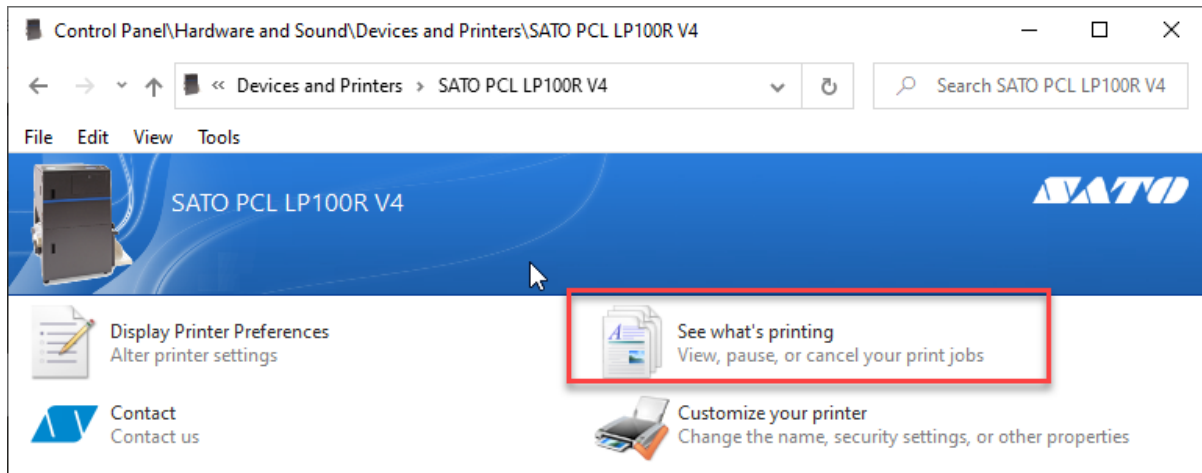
Control Panel\Hardware and Sound\Devices and Printers\SATO PCL LP100R V4

« Devices and Printers > SATO PCL LP100R V4

Search SATO PCL LP100R V4

File Edit View Tools

SATO PCL LP100R V4

SATO

Display Printer Preferences
Alter printer settings

See what's printing
View, pause, or cancel your print jobs

Contact
Contact us

Customize your printer
Change the name, security settings, or other properties